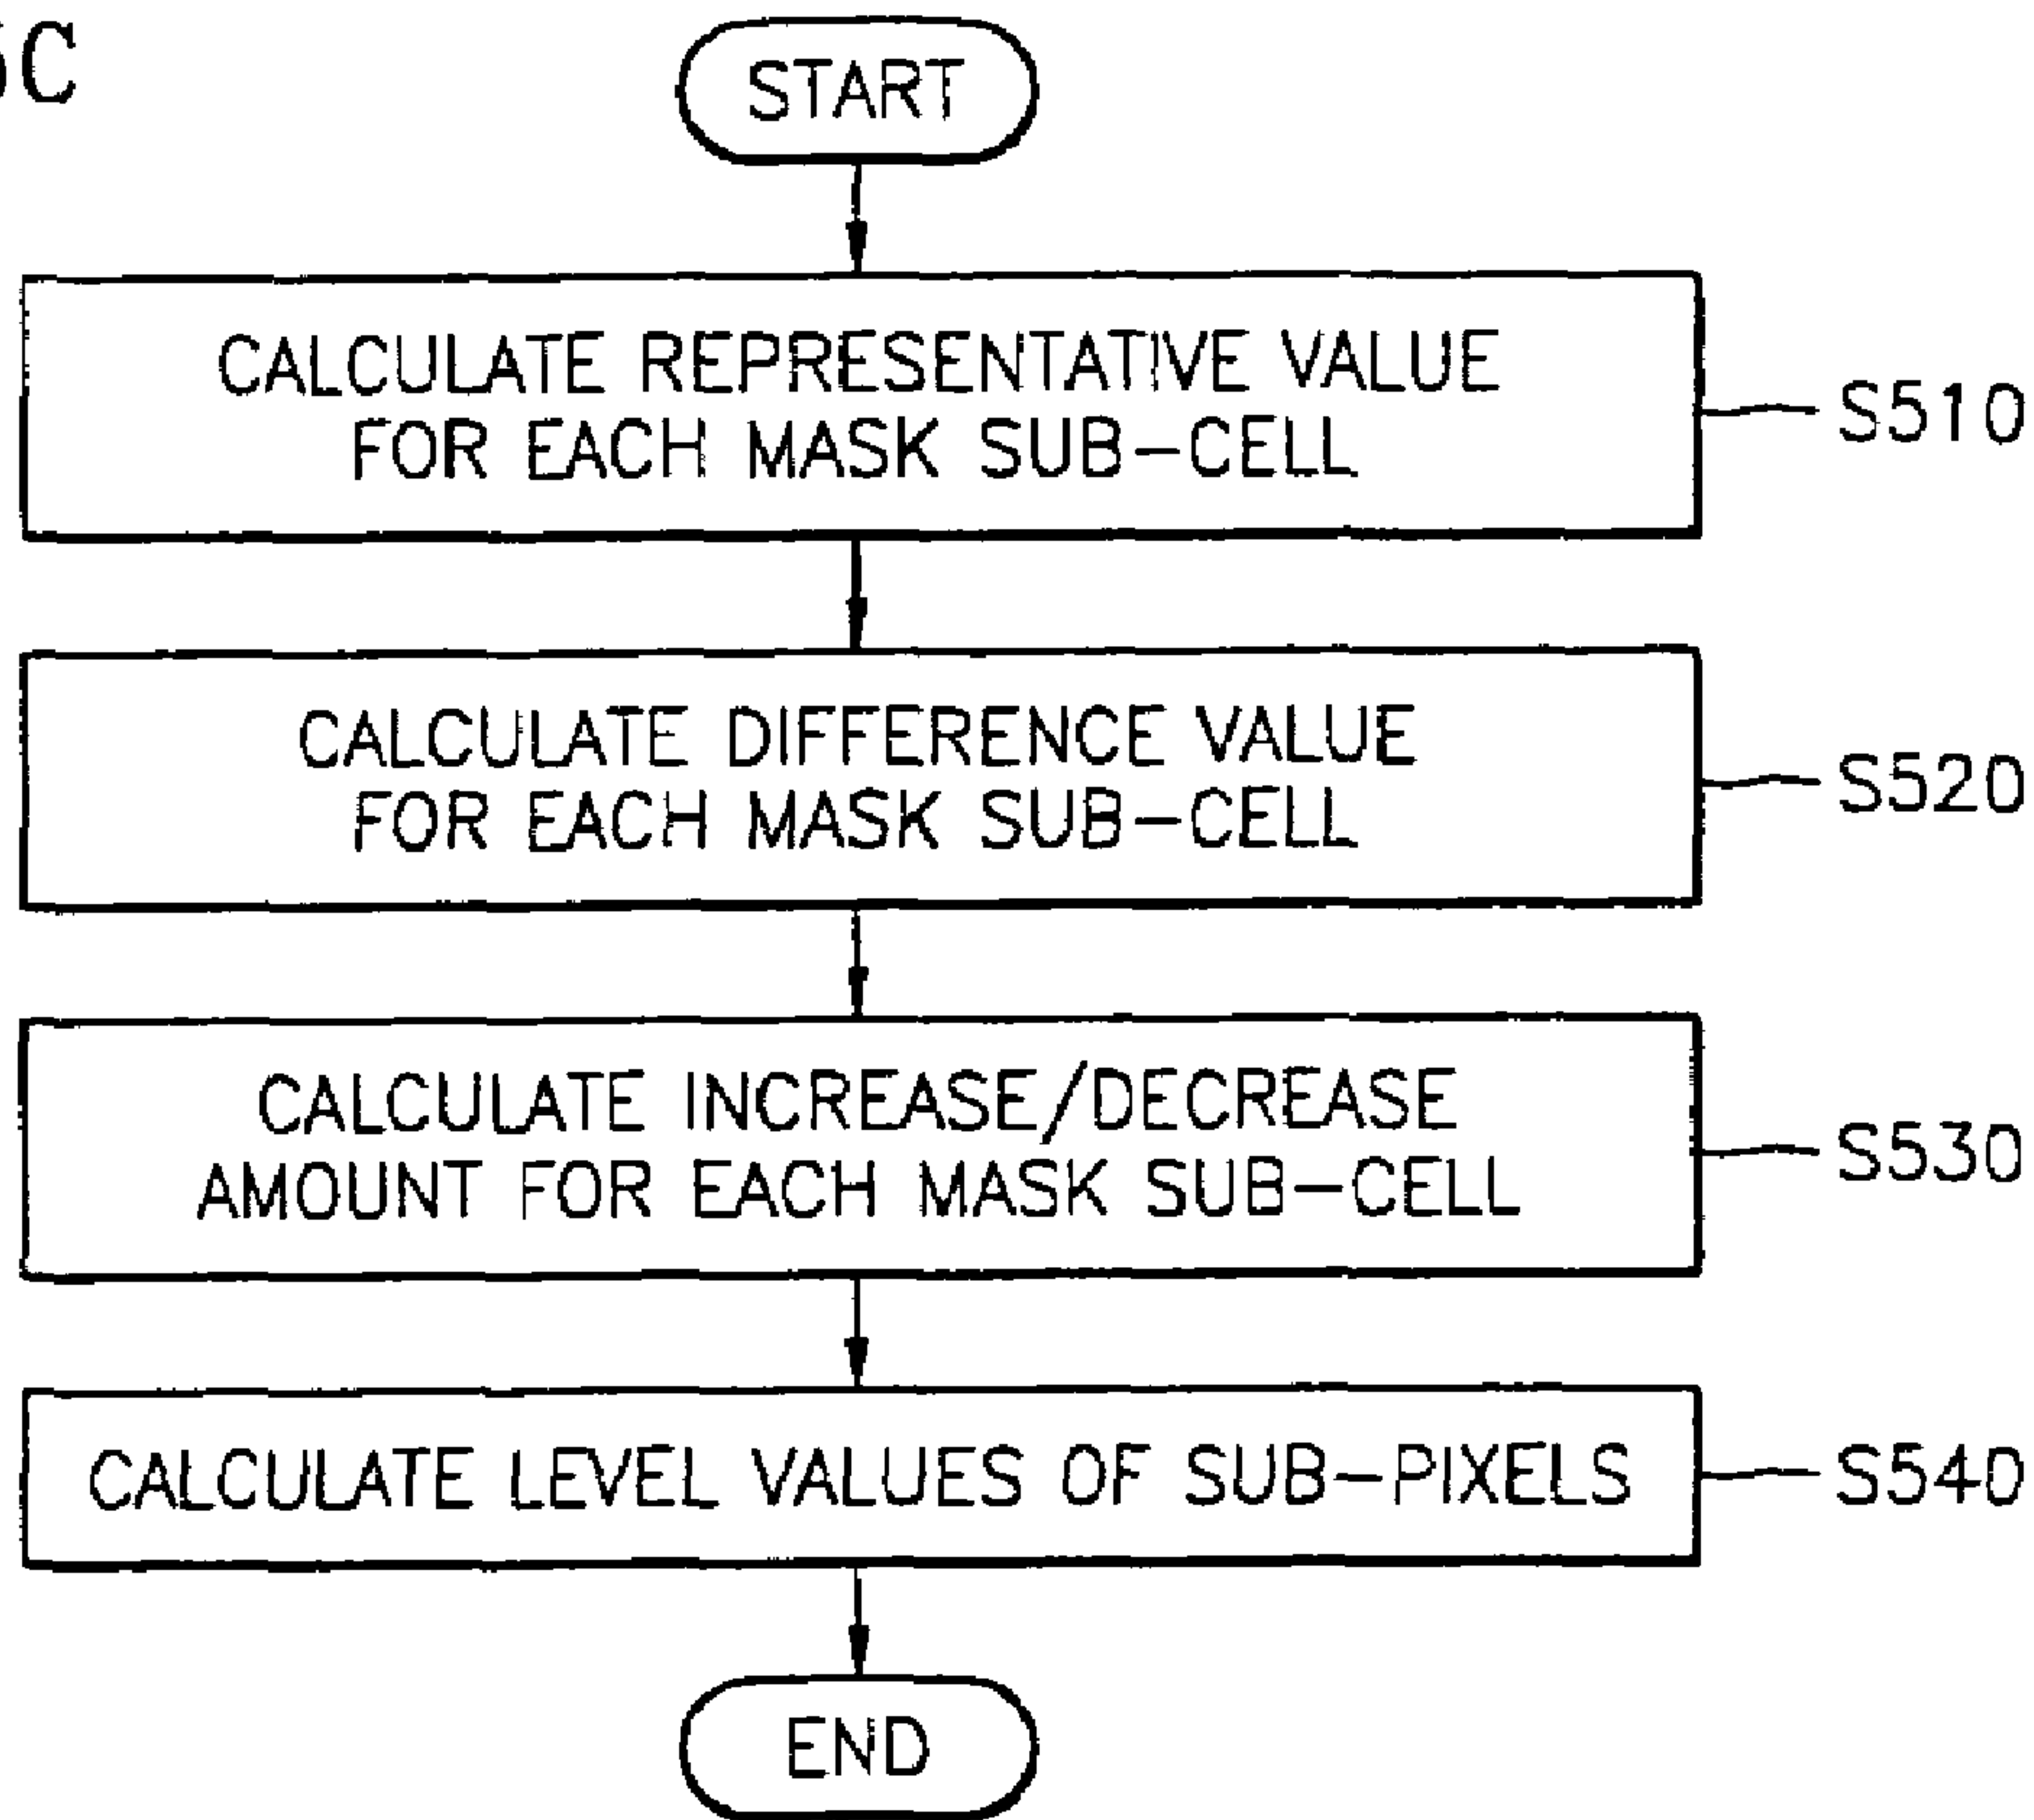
5C

START

CALCULATE REPRESENTATIVE VALUE FOR EACH MASK SUB-CELL

S510

CALCULATE DIFFERENCE VALUE FOR EACH MASK SUB-CELL

S520

CALCULATE INCREASE/DECREASE AMOUNT FOR EACH MASK SUB-CELL

S530

CALCULATE LEVEL VALUES OF SUB-PIXELS

S540

END